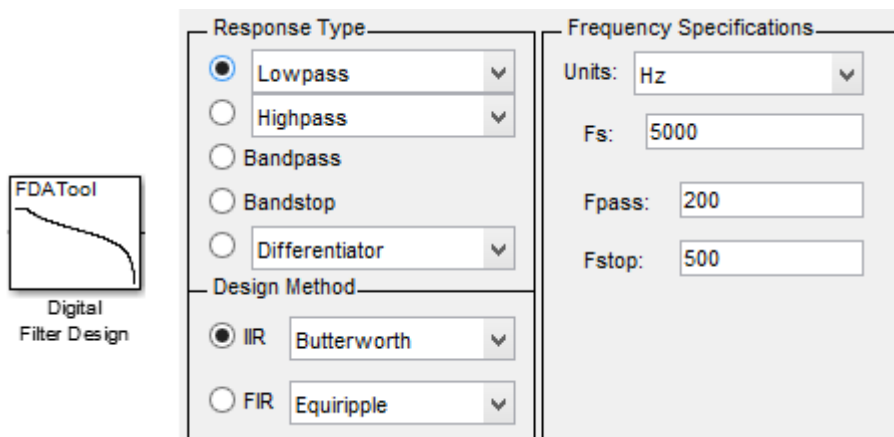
FDATool

Digital
Filter Design

Response Type

Lowpass

Highpass

Bandpass

Bandstop

Differentiator

Design Method

IIR Butterworth

FIR Equiripple

Frequency Specifications

Units: Hz

Fs: 5000

Fpass: 200

Fstop: 500